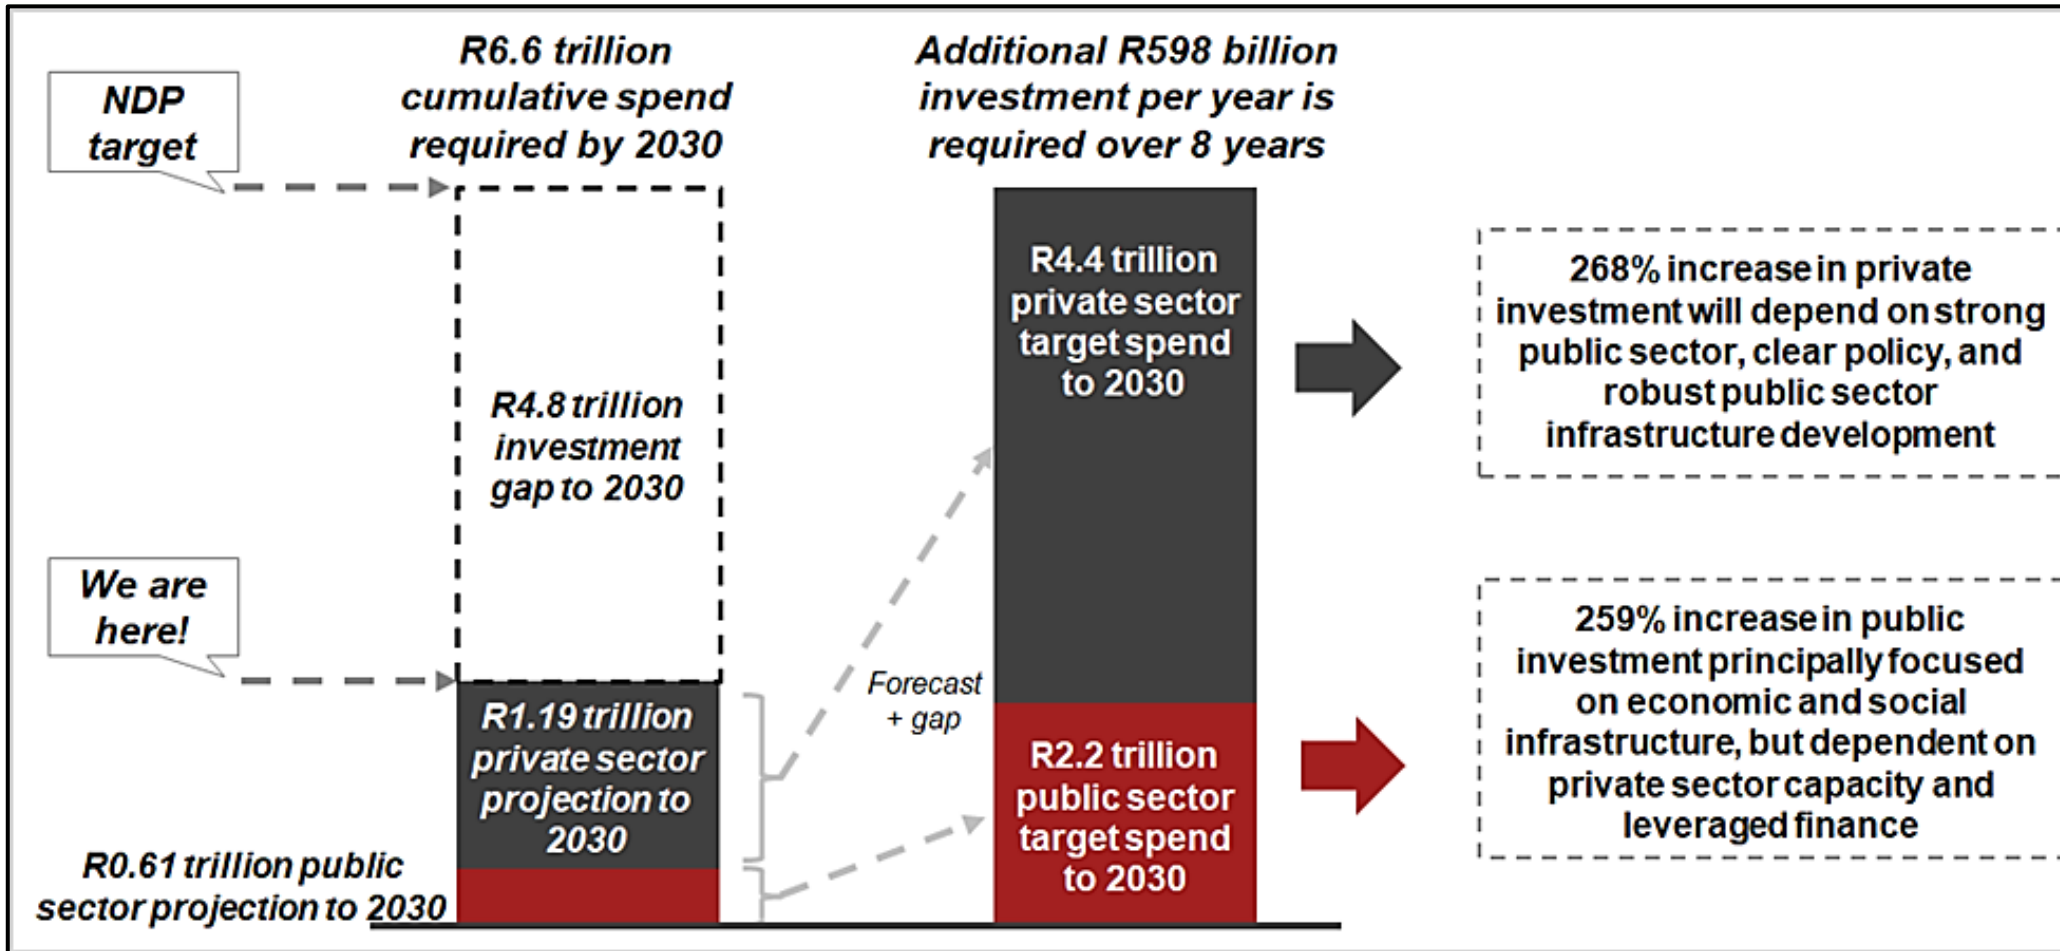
NDP target

R6.6 trillion cumulative spend required by 2030

Additional R598 billion investment per year is required over 8 years

R4.8 trillion investment gap to 2030

We are here!

R1.19 trillion private sector projection to 2030

R0.61 trillion public sector projection to 2030

Forecast + gap

R4.4 trillion private sector target spend to 2030

R2.2 trillion public sector target spend to 2030

268% increase in private investment will depend on strong public sector, clear policy, and robust public sector infrastructure development

259% increase in public investment principally focused on economic and social infrastructure, but dependent on private sector capacity and leveraged finance